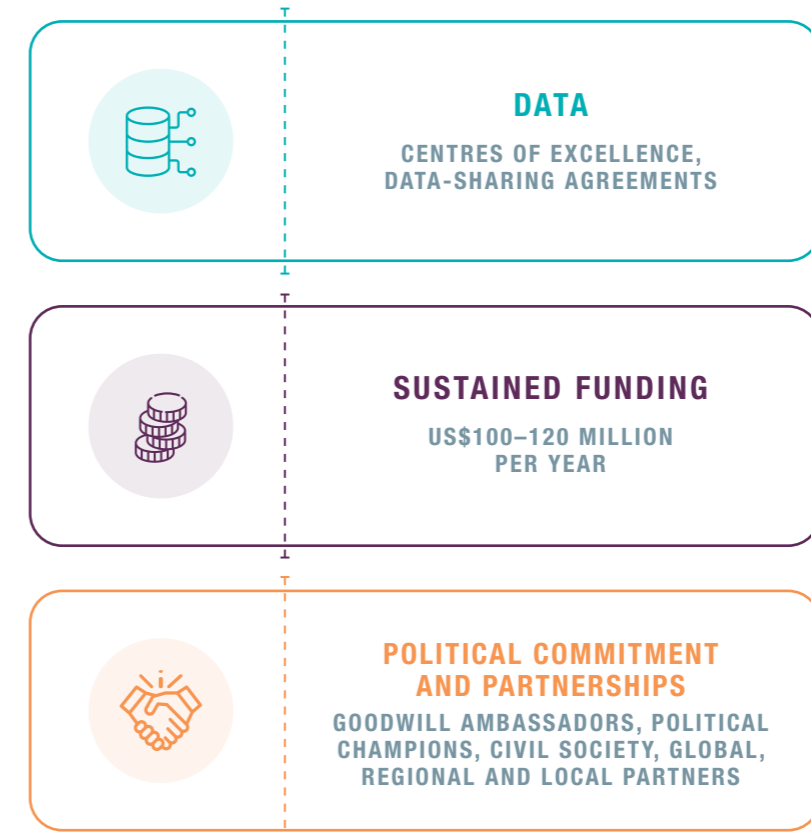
DATA

CENTRES OF EXCELLENCE, DATA-SHARING AGREEMENTS

SUSTAINED FUNDING

US$100–120 MILLION PER YEAR

POLITICAL COMMITMENT AND PARTNERSHIPS

GOODWILL AMBASSADORS, POLITICAL CHAMPIONS, CIVIL SOCIETY, GLOBAL, REGIONAL AND LOCAL PARTNERS